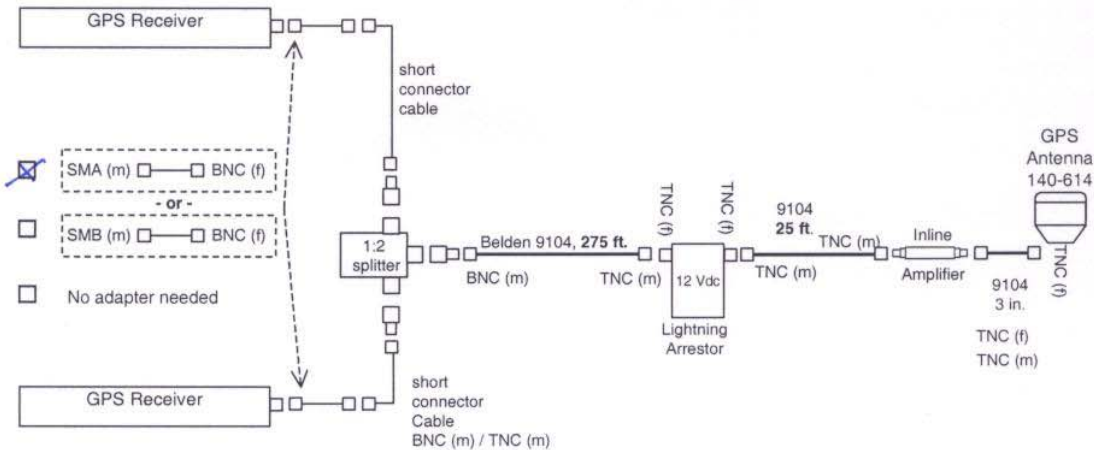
GPS Receiver

short connector cable

SMA (m) BNC (f)

- or -

SMB (m) BNC (f)

No adapter needed

1:2 splitter

Belden 9104, **275 ft.**

BNC (m)

TNC (m)

TNC (f)

12 Vdc

TNC (f)

Lightning Arrestor

9104 **25 ft.**

TNC (m)

TNC (m)

Inline Amplifier

9104 3 in.

GPS Antenna 140-614

TNC (f)

TNC (f)

TNC (m)

GPS Receiver

short connector Cable BNC (m) / TNC (m)